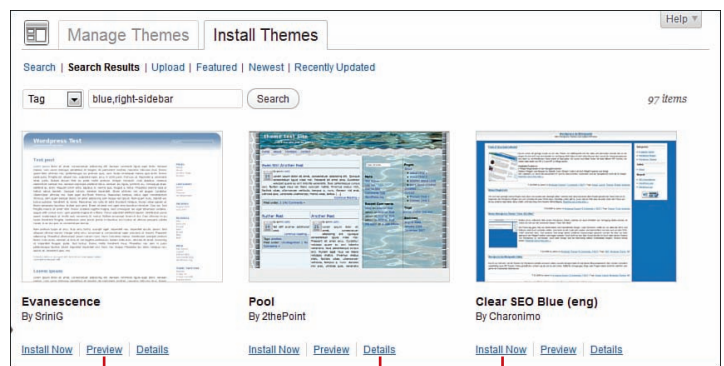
Help

Manage Themes Install Themes

Search | Search Results | Upload | Featured | Newest | Recently Updated

Tag blue,right-sidebar Search

97 items

Evanescence
By SriniG

Install Now | Preview | Details

Pool
By 2thePoint

Install Now | Preview | Details

Clear SEO Blue (eng)
By Charonimo

Install Now | Preview | Details